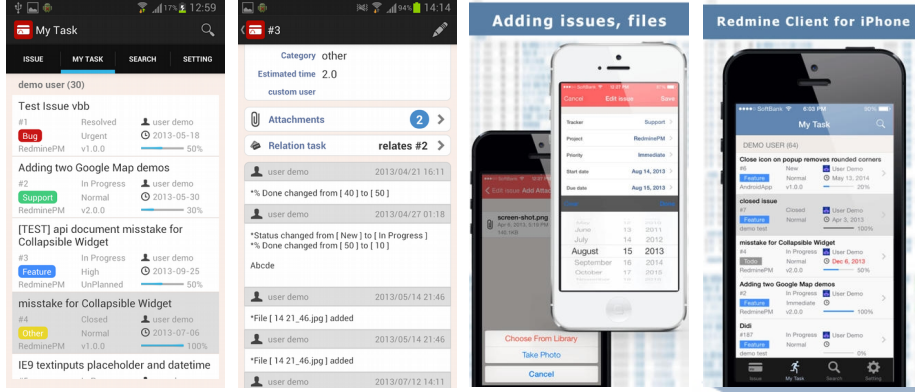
17% 12:59

My Task

ISSUE MY TASK SEARCH SETTING

demo user (30)

Test Issue vbb
#1 Resolved user demo
Bug Urgent 2013-05-18
RedminePM v1.0.0 50%

Adding two Google Map demos
#2 In Progress user demo
Support Normal 2013-05-30
RedminePM v2.0.0 30%

[TEST] api document misstake for Collapsible Widget
#3 In Progress user demo
Feature High 2013-09-25
RedminePM UnPlanned 50%

misstake for Collapsible Widget
#4 Closed user demo
Other Normal 2013-07-06
RedminePM v1.0.0 100%

IE9 textinputs placeholder and datetime

94% 14:14

#3

Category other
Estimated time 2.0
custom user

Attachments 2

Relation task relates #2

user demo 2013/04/21 16:11
*% Done changed from [ 40 ] to [ 50 ]

user demo 2013/04/27 01:18
*Status changed from [ New ] to [ In Progress ]
*% Done changed from [ 50 ] to [ 10 ]
Abcde

user demo 2013/05/14 21:46
*File [ 14 21_46.jpg ] added

user demo 2013/05/14 21:46
*File [ 14 21_46.jpg ] added

user demo 2013/07/12 14:21

Adding issues, files

Cancel Edit issue Save
Tracker Support
Project RedminePM
Priority Immediate
Start date Aug 14, 2013
Due date Aug 15, 2013

June 13 2011
July 14 2012
August 15 2013
September 16 2014
October 17 2015

Edit issue Add Attach
screen-shot.png

Choose From Library
Take Photo
Cancel

Redmine Client for iPhone

SoftBank 8:03 PM 90%
My Task

DEMO USER (30)

Close icon on popup removes rounded corners
#8 New User Demo
Feature Normal May 13, 2014
AndroidApp v1.0.0 0%

closed issue
#7 Closed User Demo
Feature Normal Apr 3, 2013
RedminePM 100%

mistake for Collapsible Widget
#4 In Progress User Demo
Todo Normal Dec 6, 2013
RedminePM v2.0.0 50%

Adding two Google Map demos
#2 In Progress User Demo
Feature Immediate
RedminePM v2.0.0 100%

Didi
#187 In Progress User Demo
Feature Normal
demo test 0%

Issue My Task Search Setting